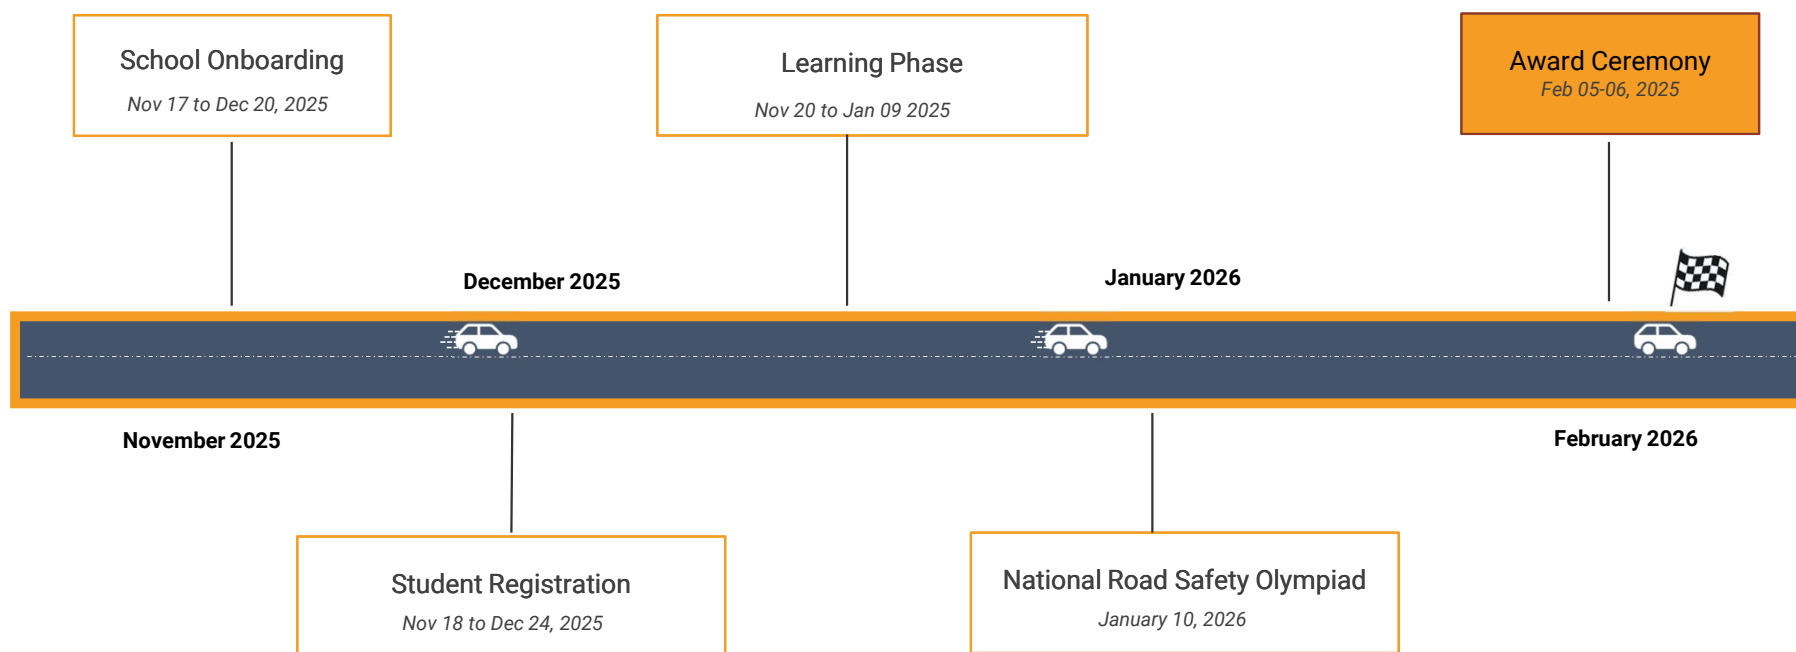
School Onboarding
Nov 17 to Dec 20, 2025

Learning Phase
Nov 20 to Jan 09 2025

Award Ceremony
Feb 05-06, 2025

December 2025

January 2026

November 2025

February 2026

Student Registration
Nov 18 to Dec 24, 2025

National Road Safety Olympiad
January 10, 2026